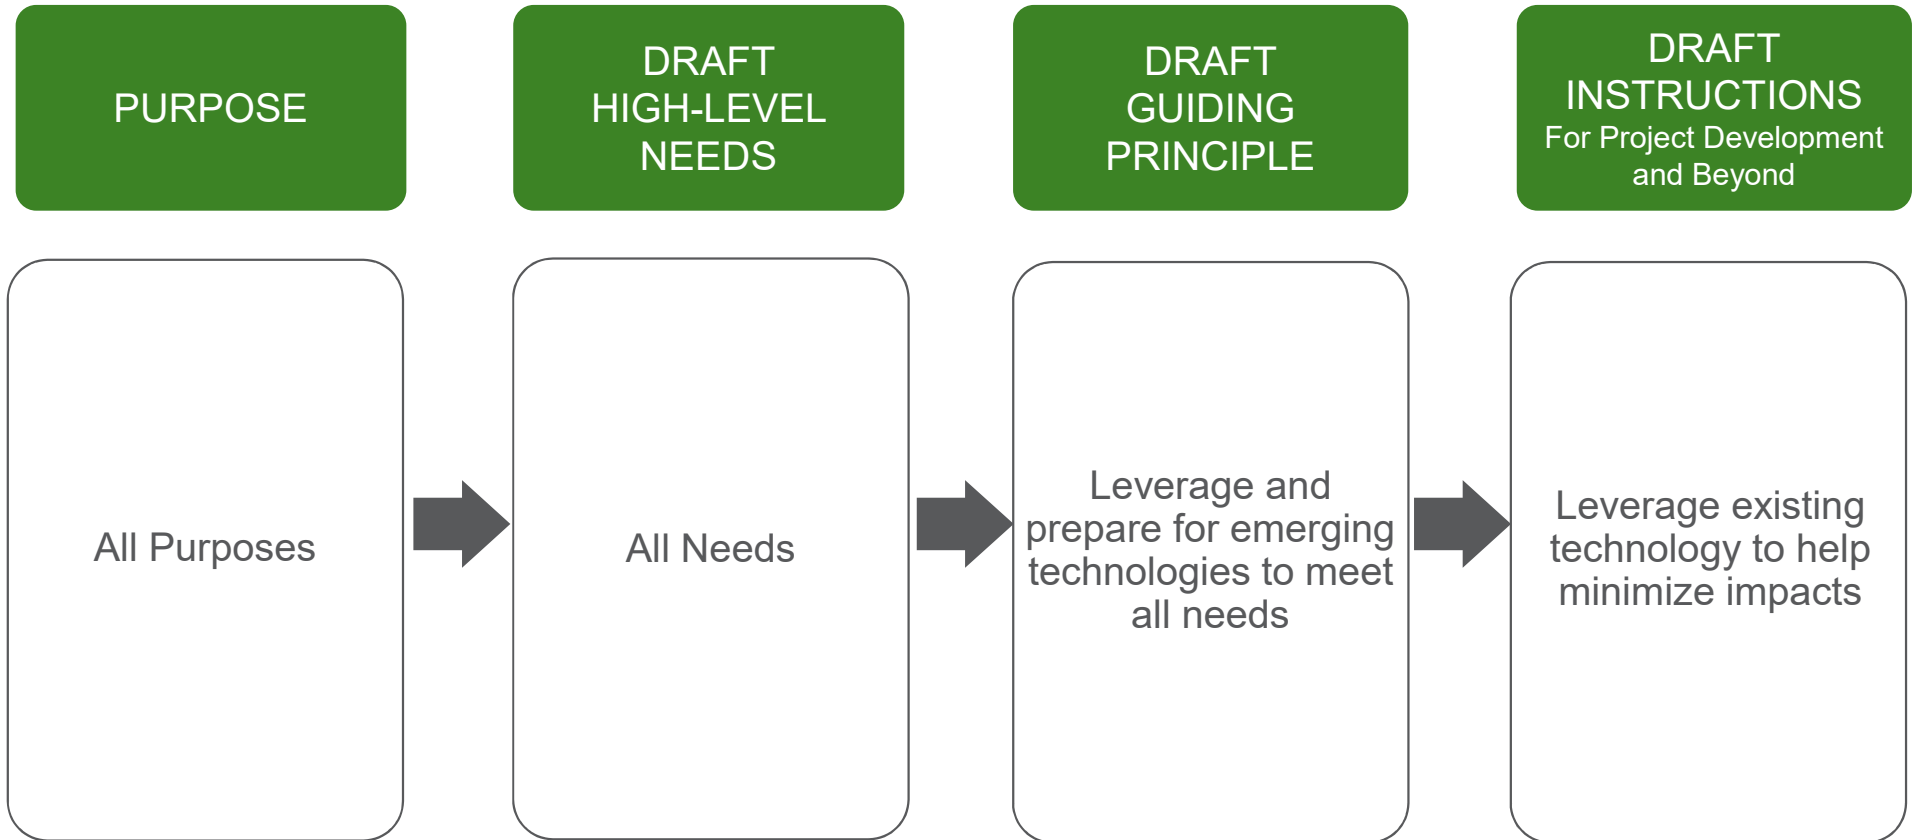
PURPOSE

DRAFT HIGH-LEVEL NEEDS

DRAFT GUIDING PRINCIPLE

DRAFT INSTRUCTIONS For Project Development and Beyond

All Purposes

All Needs

Leverage and prepare for emerging technologies to meet all needs

Leverage existing technology to help minimize impacts